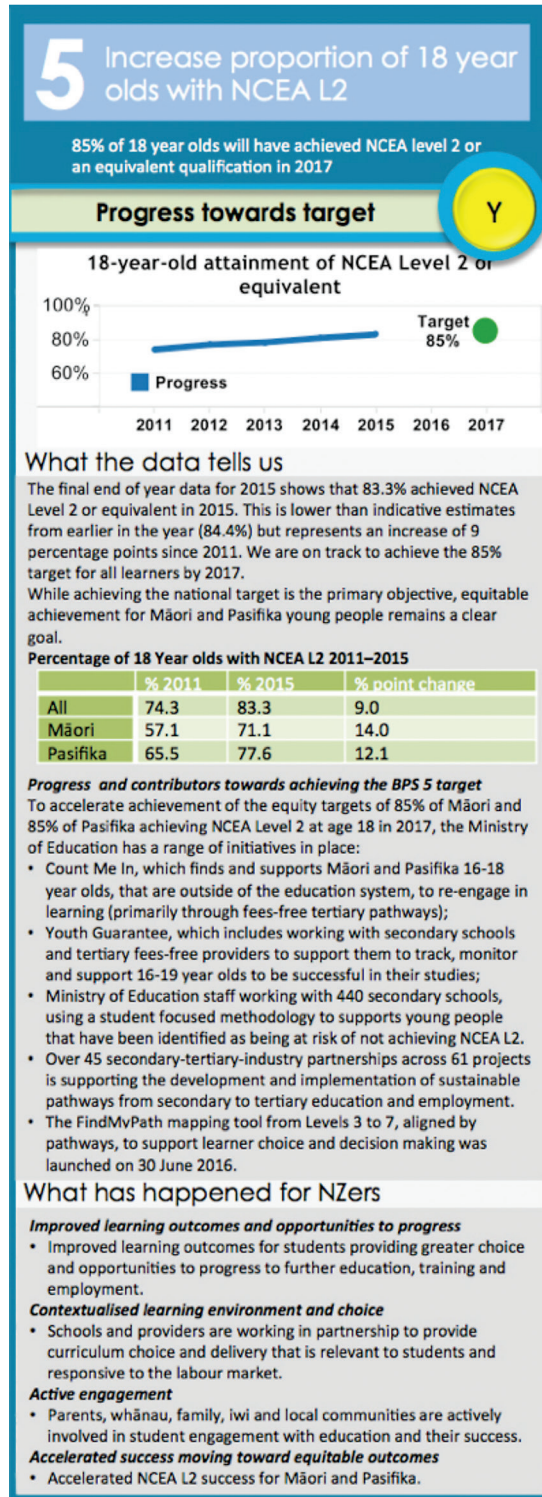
5 Increase proportion of 18 year olds with NCEA L2

85% of 18 year olds will have achieved NCEA level 2 or an equivalent qualification in 2017

Progress towards target

Y

18-year-old attainment of NCEA Level 2 or equivalent

100%
80%
60%

Target 85%

Progress

2011 2012 2013 2014 2015 2016 2017

What the data tells us

The final end of year data for 2015 shows that 83.3% achieved NCEA Level 2 or equivalent in 2015. This is lower than indicative estimates from earlier in the year (84.4%) but represents an increase of 9 percentage points since 2011. We are on track to achieve the 85% target for all learners by 2017.
While achieving the national target is the primary objective, equitable achievement for Māori and Pasifika young people remains a clear goal.

Percentage of 18 Year olds with NCEA L2 2011–2015

| | % 2011 | % 2015 | % point change |
|---|---|---|---|
| All | 74.3 | 83.3 | 9.0 |
| Māori | 57.1 | 71.1 | 14.0 |
| Pasifika | 65.5 | 77.6 | 12.1 |

Progress and contributors towards achieving the BPS 5 target
To accelerate achievement of the equity targets of 85% of Māori and 85% of Pasifika achieving NCEA Level 2 at age 18 in 2017, the Ministry of Education has a range of initiatives in place:
• Count Me In, which finds and supports Māori and Pasifika 16-18 year olds, that are outside of the education system, to re-engage in learning (primarily through fees-free tertiary pathways);
• Youth Guarantee, which includes working with secondary schools and tertiary fees-free providers to support them to track, monitor and support 16-19 year olds to be successful in their studies;
• Ministry of Education staff working with 440 secondary schools, using a student focused methodology to supports young people that have been identified as being at risk of not achieving NCEA L2.
• Over 45 secondary-tertiary-industry partnerships across 61 projects is supporting the development and implementation of sustainable pathways from secondary to tertiary education and employment.
• The FindMyPath mapping tool from Levels 3 to 7, aligned by pathways, to support learner choice and decision making was launched on 30 June 2016.

What has happened for NZers

Improved learning outcomes and opportunities to progress
• Improved learning outcomes for students providing greater choice and opportunities to progress to further education, training and employment.
Contextualised learning environment and choice
• Schools and providers are working in partnership to provide curriculum choice and delivery that is relevant to students and responsive to the labour market.
Active engagement
• Parents, whānau, family, iwi and local communities are actively involved in student engagement with education and their success.
Accelerated success moving toward equitable outcomes
• Accelerated NCEA L2 success for Māori and Pasifika.